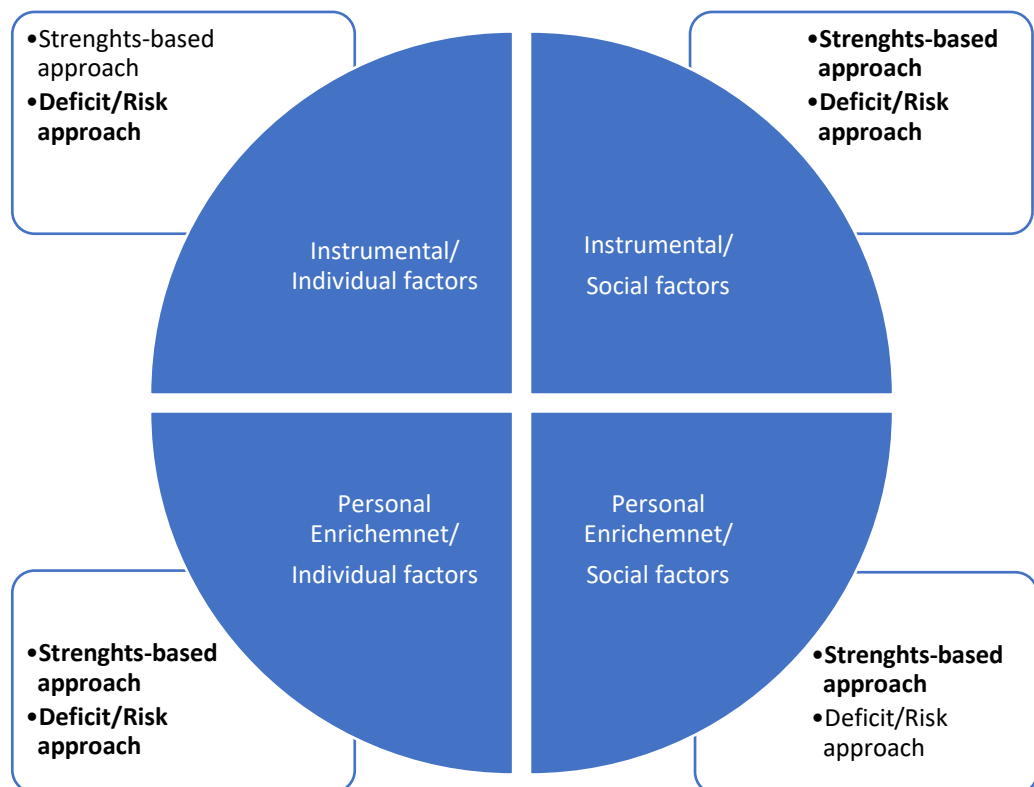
•Strenghts-based approach
•**Deficit/Risk approach**

•**Strenghts-based approach**
•**Deficit/Risk approach**

Instrumental/ Individual factors

Instrumental/ Social factors

Personal Enrichemnet/ Individual factors

Personal Enrichemnet/ Social factors

•**Strenghts-based approach**
•**Deficit/Risk approach**

•**Strenghts-based approach**
•Deficit/Risk approach